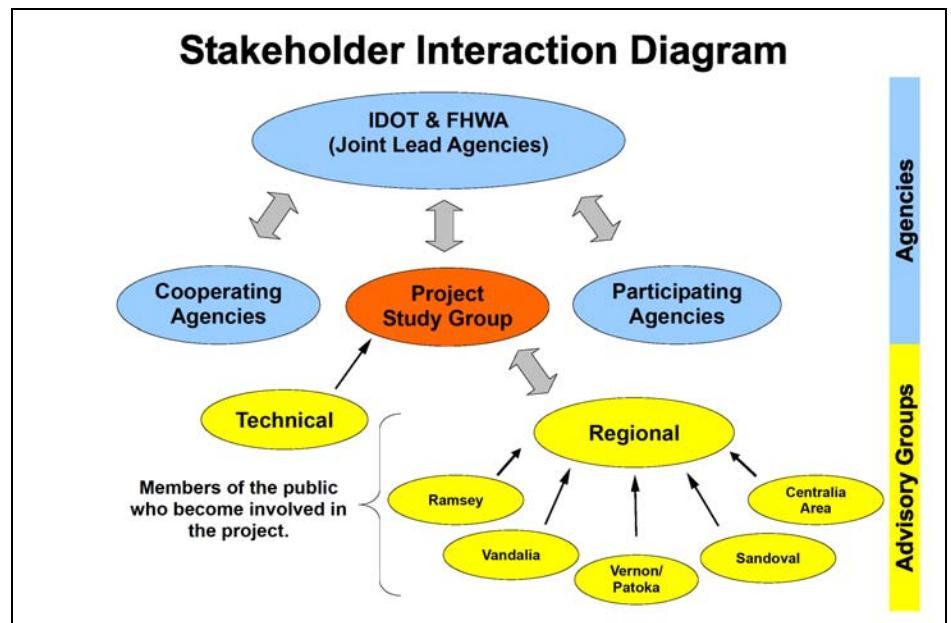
Stakeholder Interaction Diagram

IDOT & FHWA
(Joint Lead Agencies)

Cooperating Agencies

Project Study Group

Participating Agencies

Agencies

Technical

Regional

Members of the public who become involved in the project.

Ramsey

Vandalia

Vernon/ Patoka

Sandoval

Centralia Area

Advisory Groups